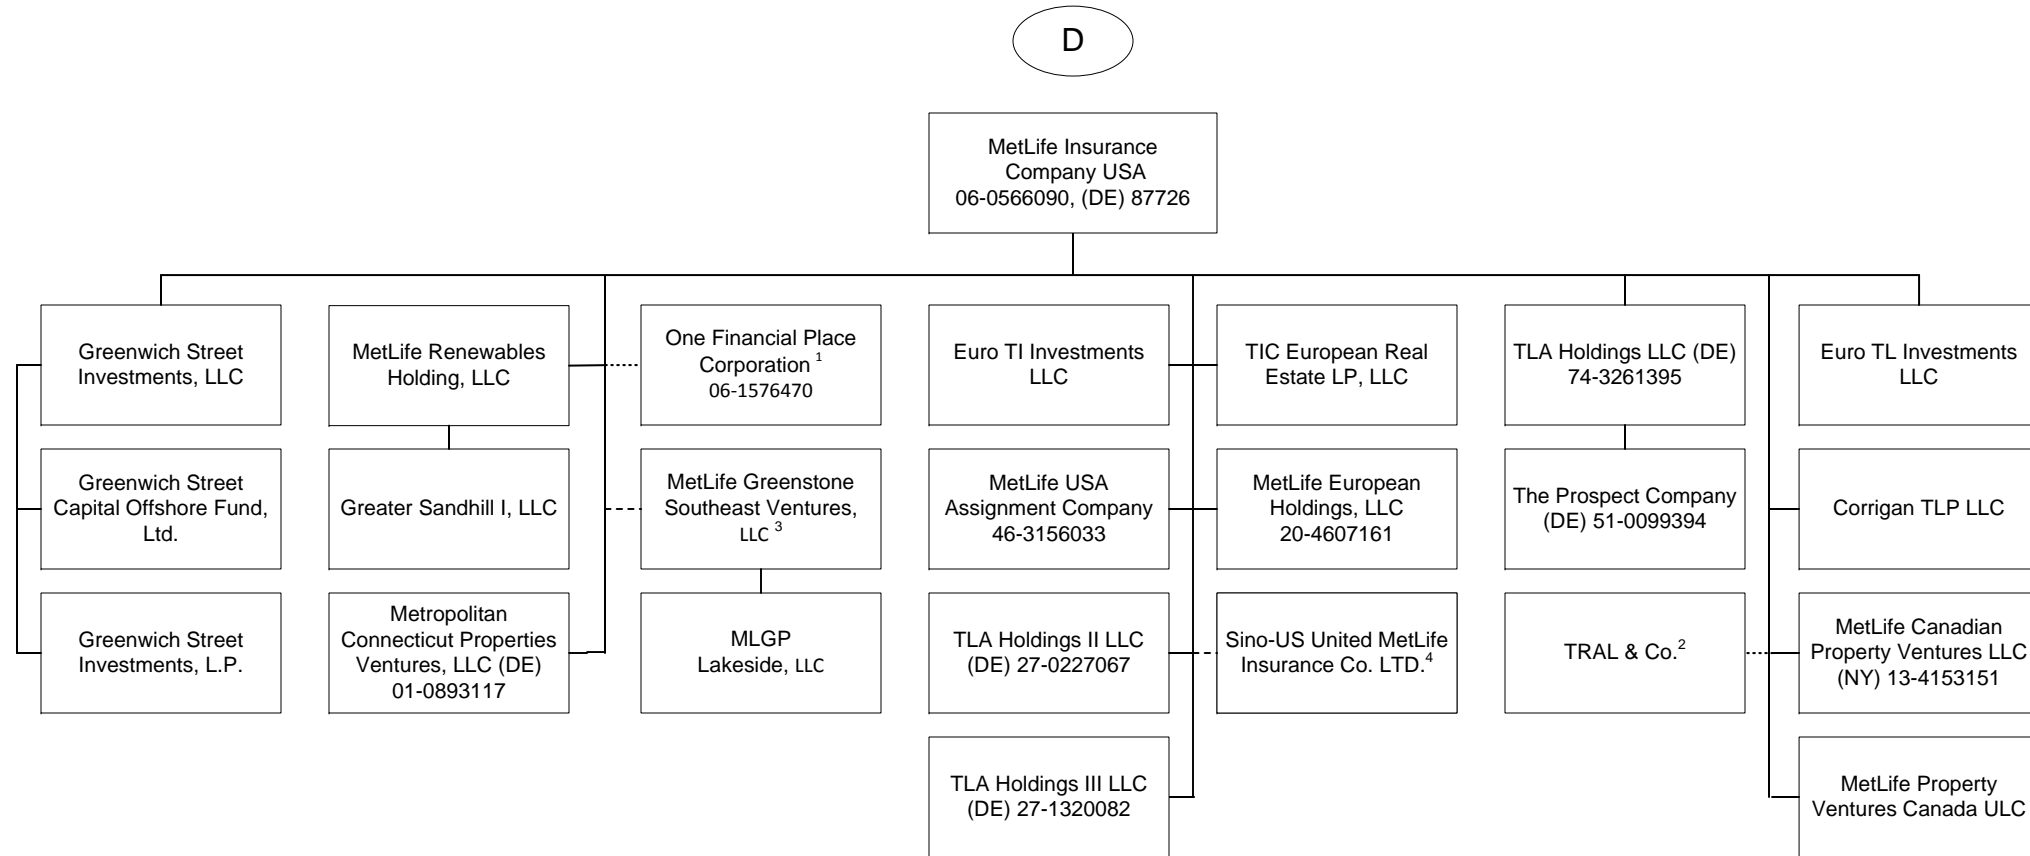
D

MetLife Insurance Company USA 06-0566090, (DE) 87726

Greenwich Street Investments, LLC

Greenwich Street Capital Offshore Fund, Ltd.

Greenwich Street Investments, L.P.

MetLife Renewables Holding, LLC

Greater Sandhill I, LLC

Metropolitan Connecticut Properties Ventures, LLC (DE) 01-0893117

One Financial Place Corporation $^{1}$ 06-1576470

MetLife Greenstone Southeast Ventures, LLC $^{3}$

MLGP Lakeside, LLC

Euro TI Investments LLC

MetLife USA Assignment Company 46-3156033

TLA Holdings II LLC (DE) 27-0227067

TLA Holdings III LLC (DE) 27-1320082

TIC European Real Estate LP, LLC

MetLife European Holdings, LLC 20-4607161

Sino-US United MetLife Insurance Co. LTD.$^{4}$

TLA Holdings LLC (DE) 74-3261395

The Prospect Company (DE) 51-0099394

TRAL & Co.$^{2}$

Euro TL Investments LLC

Corrigan TLP LLC

MetLife Canadian Property Ventures LLC (NY) 13-4153151

MetLife Property Ventures Canada ULC